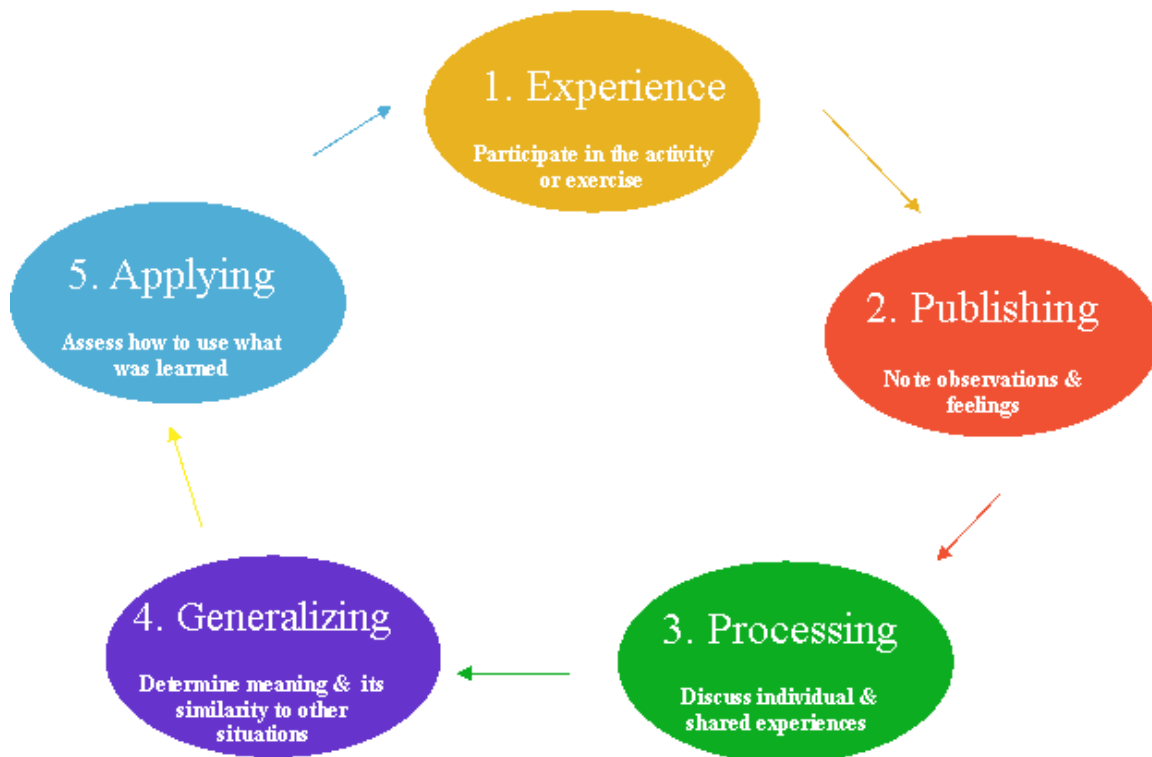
1. Experience

Participate in the activity or exercise

2. Publishing

Note observations & feelings

3. Processing

Discuss individual & shared experiences

4. Generalizing

Determine meaning & its similarity to other situations

5. Applying

Assess how to use what was learned